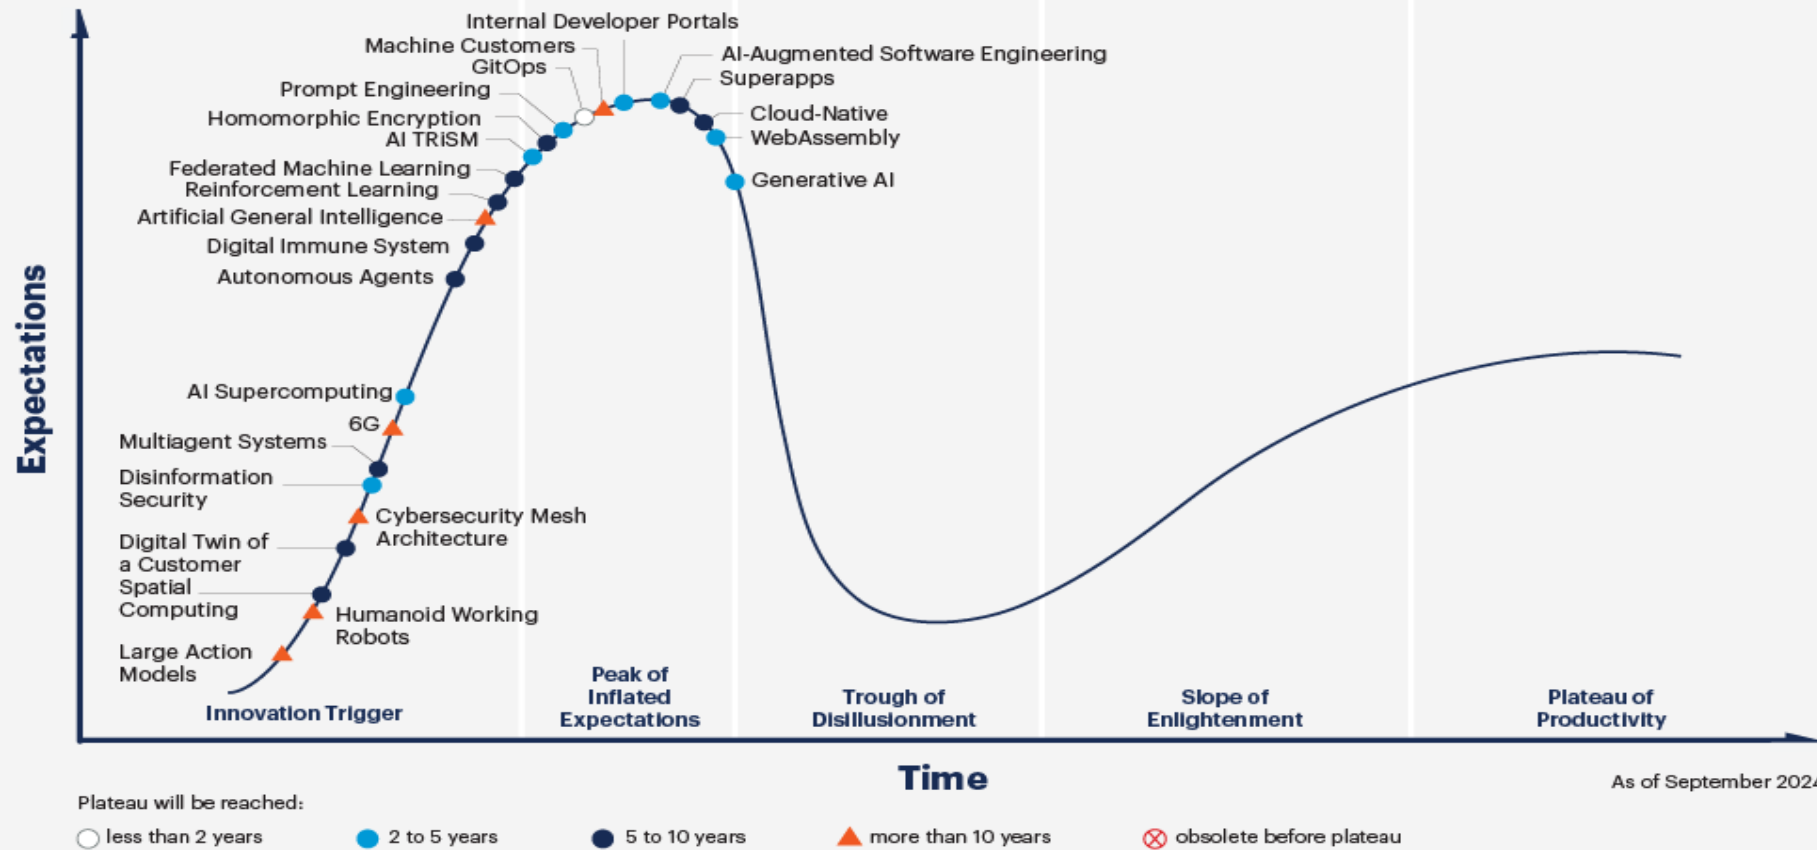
Internal Developer Portals
Machine Customers
GitOps
AI-Augmented Software Engineering
Superapps
Prompt Engineering
Homomorphic Encryption
AI TRiSM
Cloud-Native
WebAssembly
Generative AI
Federated Machine Learning
Reinforcement Learning
Artificial General Intelligence
Digital Immune System
Autonomous Agents

AI Supercomputing
6G
Multiagent Systems
Disinformation Security
Cybersecurity Mesh Architecture
Digital Twin of a Customer
Spatial Computing
Humanoid Working Robots
Large Action Models

Expectations

Innovation Trigger
Peak of Inflated Expectations
Trough of Disillusionment
Slope of Enlightenment
Plateau of Productivity

Time

As of September 2024

Plateau will be reached:
less than 2 years
2 to 5 years
5 to 10 years
more than 10 years
obsolete before plateau